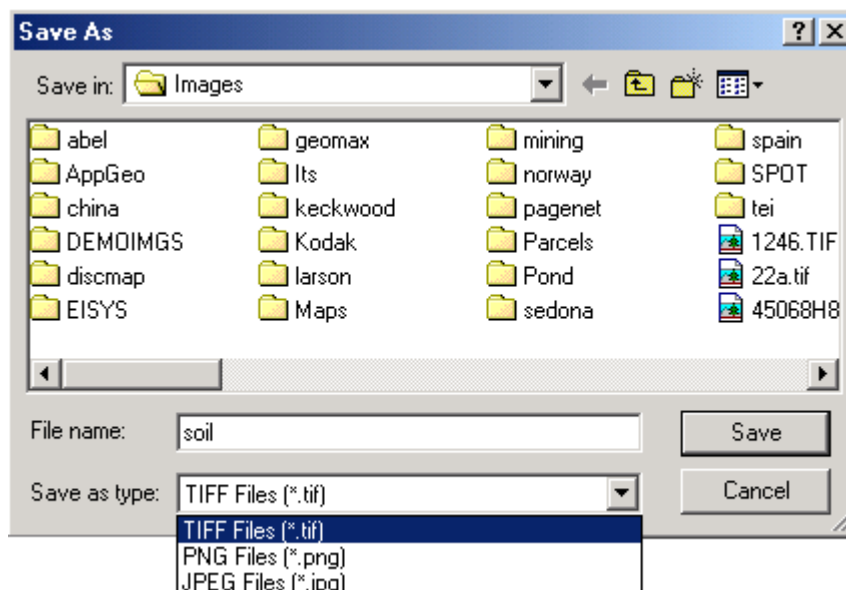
Save As

?

Save in: Images

abel
AppGeo
china
DEMOIMGS
discmap
EISYS

geomax
lts
keckwood
Kodak
larson
Maps

mining
norway
pagenet
Parcels
Pond
sedona

spain
SPOT
tei
1246.TIF
22a.tif
45068H8

File name: soil

Save

Save as type: TIFF Files (*.tif)

Cancel

TIFF Files (*.tif)
PNG Files (*.png)
JPEG Files (*.jpg)